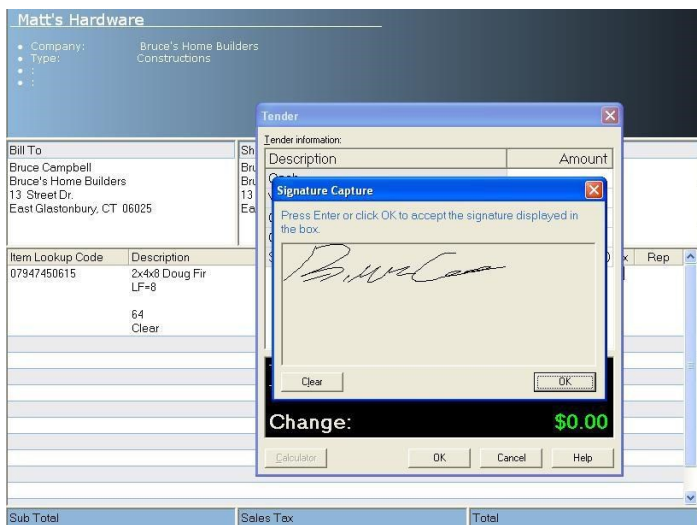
Matt's Hardware

• Company: Bruce's Home Builders
• Type: Constructions
• :
• :

Bill To
Bruce Campbell
Bruce's Home Builders
13 Street Dr.
East Glastonbury, CT 06025

Sh
Bru
Bru
13
Ea

Item Lookup Code | Description
07947450615 | 2x4x8 Doug Fir
LF=8

64
Clear

x Rep

Tender

Tender information:

| Description | Amount |
|---|---|

Signature Capture

Press Enter or click OK to accept the signature displayed in the box.

Clear
OK

Change: $0.00

Calculator
OK
Cancel
Help

Sub Total
Sales Tax
Total